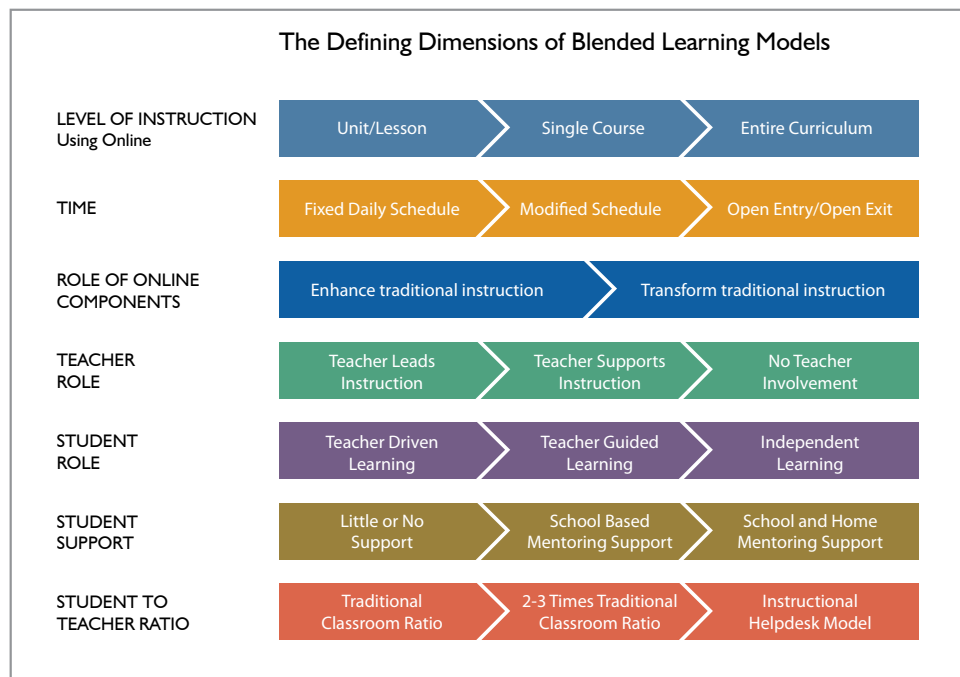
The Defining Dimensions of Blended Learning Models

LEVEL OF INSTRUCTION Using Online

Unit/Lesson

Single Course

Entire Curriculum

TIME

Fixed Daily Schedule

Modified Schedule

Open Entry/Open Exit

ROLE OF ONLINE COMPONENTS

Enhance traditional instruction

Transform traditional instruction

TEACHER ROLE

Teacher Leads Instruction

Teacher Supports Instruction

No Teacher Involvement

STUDENT ROLE

Teacher Driven Learning

Teacher Guided Learning

Independent Learning

STUDENT SUPPORT

Little or No Support

School Based Mentoring Support

School and Home Mentoring Support

STUDENT TO TEACHER RATIO

Traditional Classroom Ratio

2-3 Times Traditional Classroom Ratio

Instructional Helpdesk Model